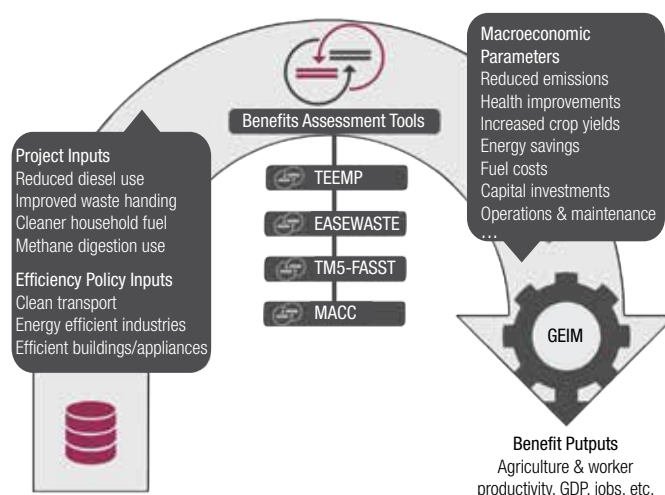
Macroeconomic Parameters
Reduced emissions
Health improvements
Increased crop yields
Energy savings
Fuel costs
Capital investments
Operations & maintenance
...

Benefits Assessment Tools

Project Inputs
Reduced diesel use
Improved waste handing
Cleaner household fuel
Methane digestion use

Efficiency Policy Inputs
Clean transport
Energy efficient industries
Efficient buildings/appliances

TEEMP
EASEWASTE
TM5-FASST
MACC

GEIM

Benefit Putputs
Agriculture & worker productivity, GDP, jobs, etc.